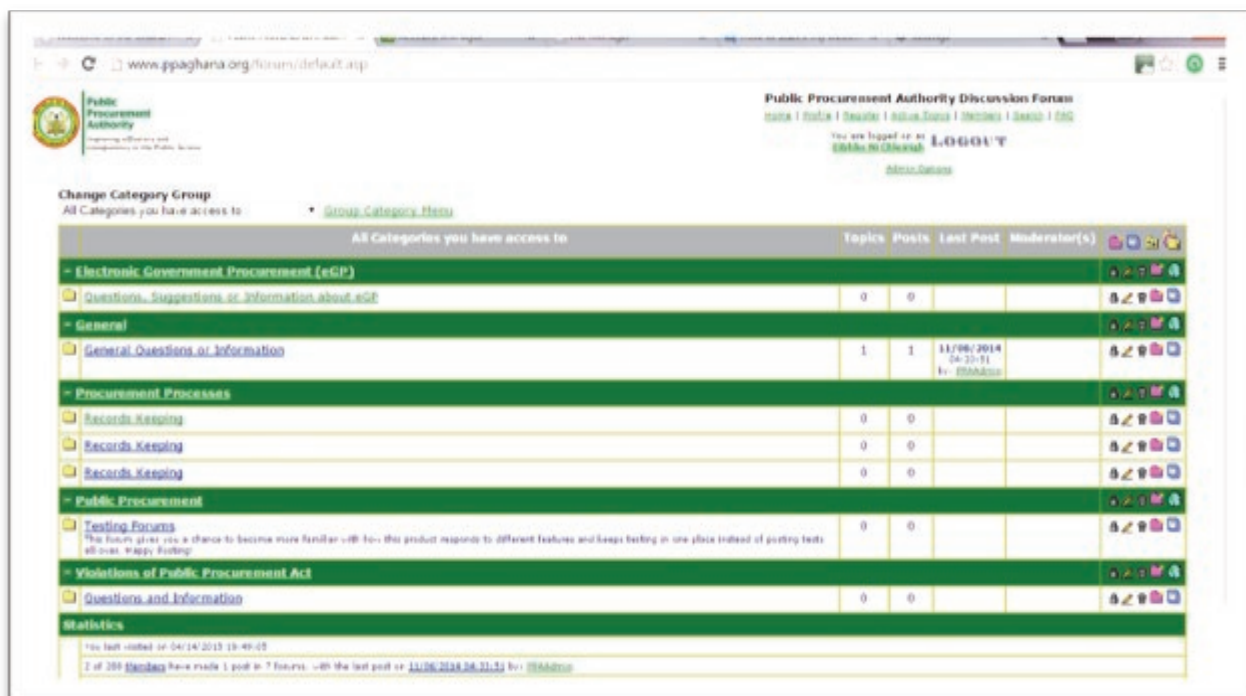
www.ppaghana.org/forum/default.asp

Public Procurement Authority

Public Procurement Authority Discussion Forum
Home | Profile | Register | Active Topics | Members | Search | FAQ

You are logged on as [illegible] LOGOUT

Admin Options

Change Category Group
All Categories you have access to
Group Category Menu

| All Categories you have access to | Topics | Posts | Last Post | Moderator(s) |
|---|---|---|---|---|
| Electronic Government Procurement (eGP) | | | | |
| Questions, Suggestions or Information about eGP | 0 | 0 | | |
| General | | | | |
| General Questions or Information | 1 | 1 | 11/06/2014 04:33:51 by: PPAAdmin | |
| Procurement Processes | | | | |
| Records Keeping | 0 | 0 | | |
| Records Keeping | 0 | 0 | | |
| Records Keeping | 0 | 0 | | |
| Public Procurement | | | | |
| Testing Forums This forum gives you a chance to become more familiar with how this product responds to different features and keeps testing in one place instead of posting tests all over. Happy Posting! | 0 | 0 | | |
| Violations of Public Procurement Act | | | | |
| Questions and Information | 0 | 0 | | |

Statistics
You last visited on 04/14/2015 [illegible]
2 of 200 Members have made 1 post in 7 forums, with the last post on 11/06/2014 04:33:51 by: PPAAdmin